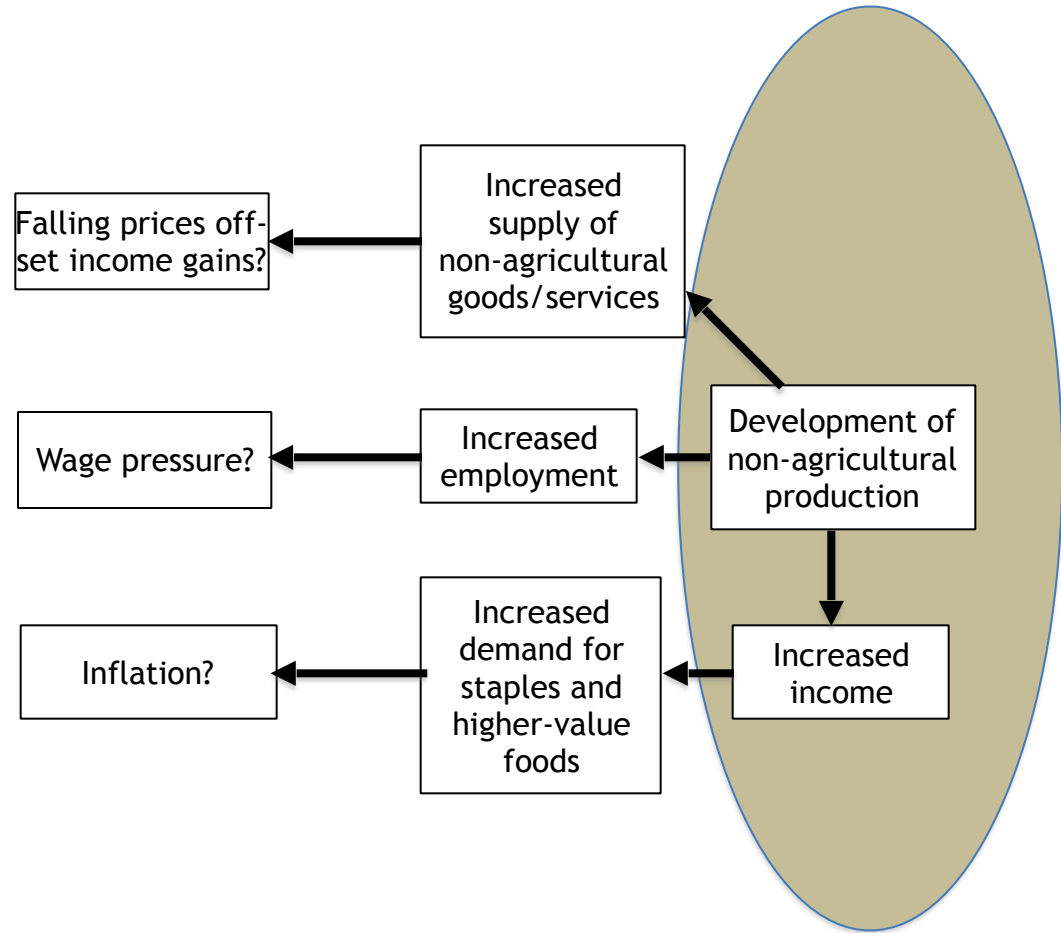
Development of non-agricultural production

Increased supply of non-agricultural goods/services

Falling prices off-set income gains?

Increased employment

Wage pressure?

Increased income

Increased demand for staples and higher-value foods

Inflation?